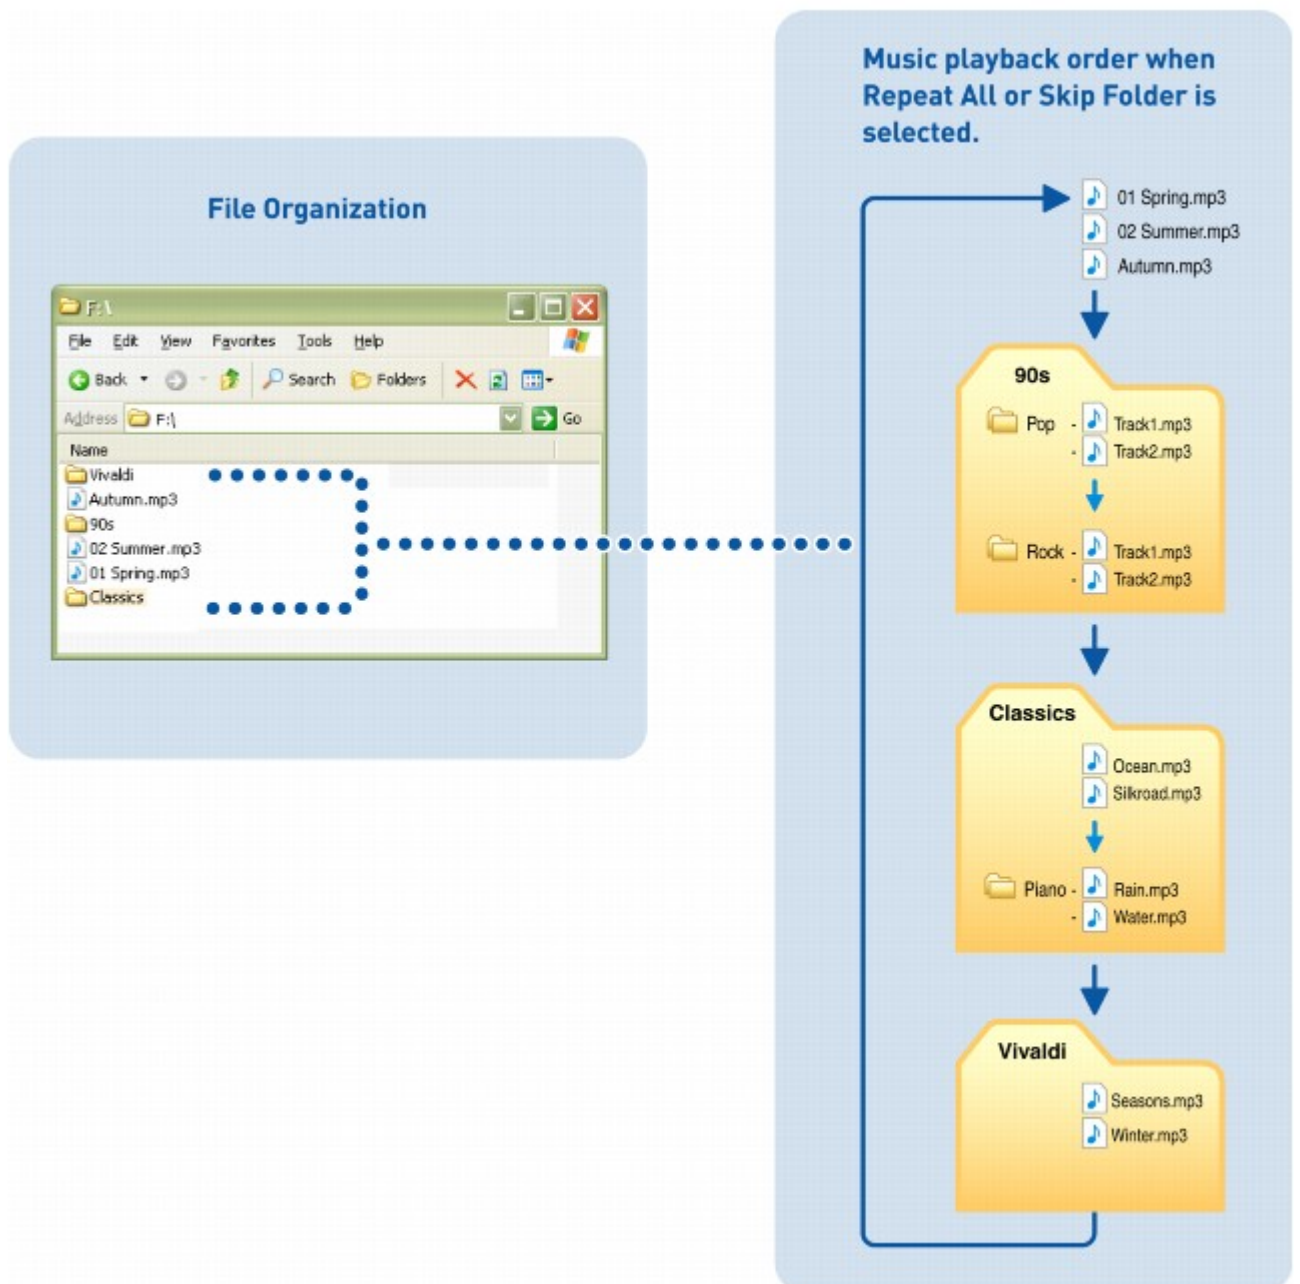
File Organization

F:\

File Edit View Favorites Tools Help

Back Search Folders

Address F:\ Go

Name
Vivaldi
Autumn.mp3
90s
02 Summer.mp3
01 Spring.mp3
Classics

Music playback order when Repeat All or Skip Folder is selected.

01 Spring.mp3
02 Summer.mp3
Autumn.mp3

90s
Pop - Track1.mp3
- Track2.mp3
Rock - Track1.mp3
- Track2.mp3

Classics
Ocean.mp3
Silkroad.mp3
Piano - Rain.mp3
- Water.mp3

Vivaldi
Seasons.mp3
Winter.mp3